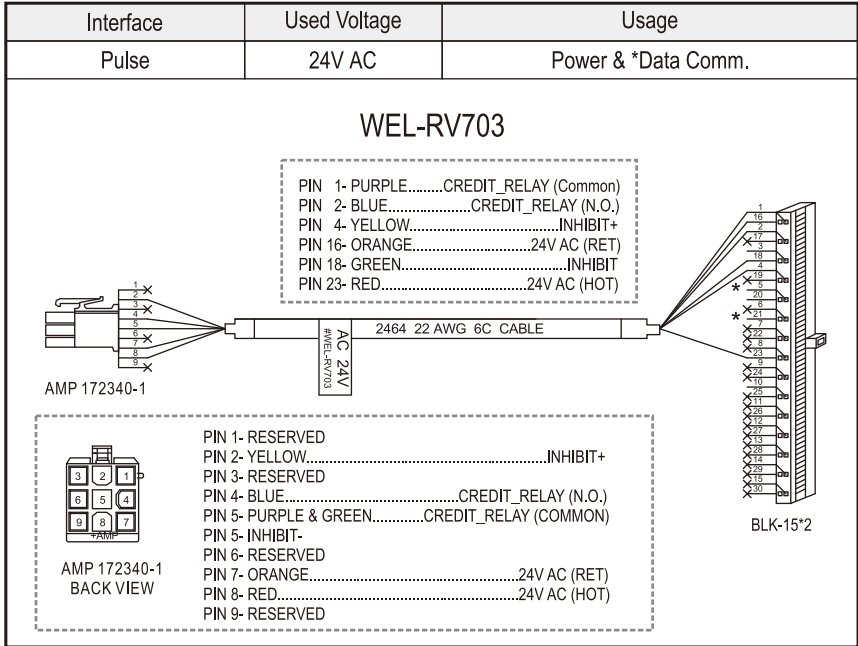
| Interface | Used Voltage | Usage |
|---|---|---|
| Pulse | 24V AC | Power & *Data Comm. |

WEL-RV703

PIN 1- PURPLE.........CREDIT_RELAY (Common)
PIN 2- BLUE.....................CREDIT_RELAY (N.O.)
PIN 4- YELLOW.........................................INHIBIT+
PIN 16- ORANGE..............................24V AC (RET)
PIN 18- GREEN...........................................INHIBIT
PIN 23- RED.....................................24V AC (HOT)

1 2 3 4 5 6 7 8 9

2464 22 AWG 6C CABLE

AC 24V
#WEL-RV703

AMP 172340-1

1 16 2 17 3 18 4 19 5 20 6 21 7 22 8 23 9 24 10 25 11 26 12 27 13 28 14 29 15 30

*
*

PIN 1- RESERVED
PIN 2- YELLOW..........................................................INHIBIT+
PIN 3- RESERVED
PIN 4- BLUE...........................................CREDIT_RELAY (N.O.)
PIN 5- PURPLE & GREEN............CREDIT_RELAY (COMMON)
PIN 5- INHIBIT-
PIN 6- RESERVED
PIN 7- ORANGE...................................................24V AC (RET)
PIN 8- RED.........................................................24V AC (HOT)
PIN 9- RESERVED

3 2 1
6 5 4
9 8 7
+AMP

AMP 172340-1
BACK VIEW

BLK-15*2